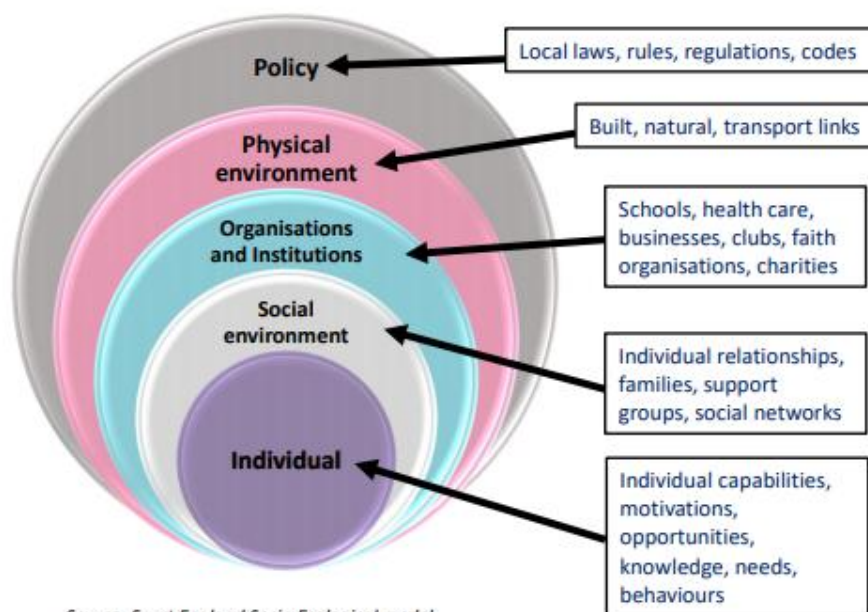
Policy

Local laws, rules, regulations, codes

Physical environment

Built, natural, transport links

Organisations and Institutions

Schools, health care, businesses, clubs, faith organisations, charities

Social environment

Individual relationships, families, support groups, social networks

Individual

Individual capabilities, motivations, opportunities, knowledge, needs, behaviours

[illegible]